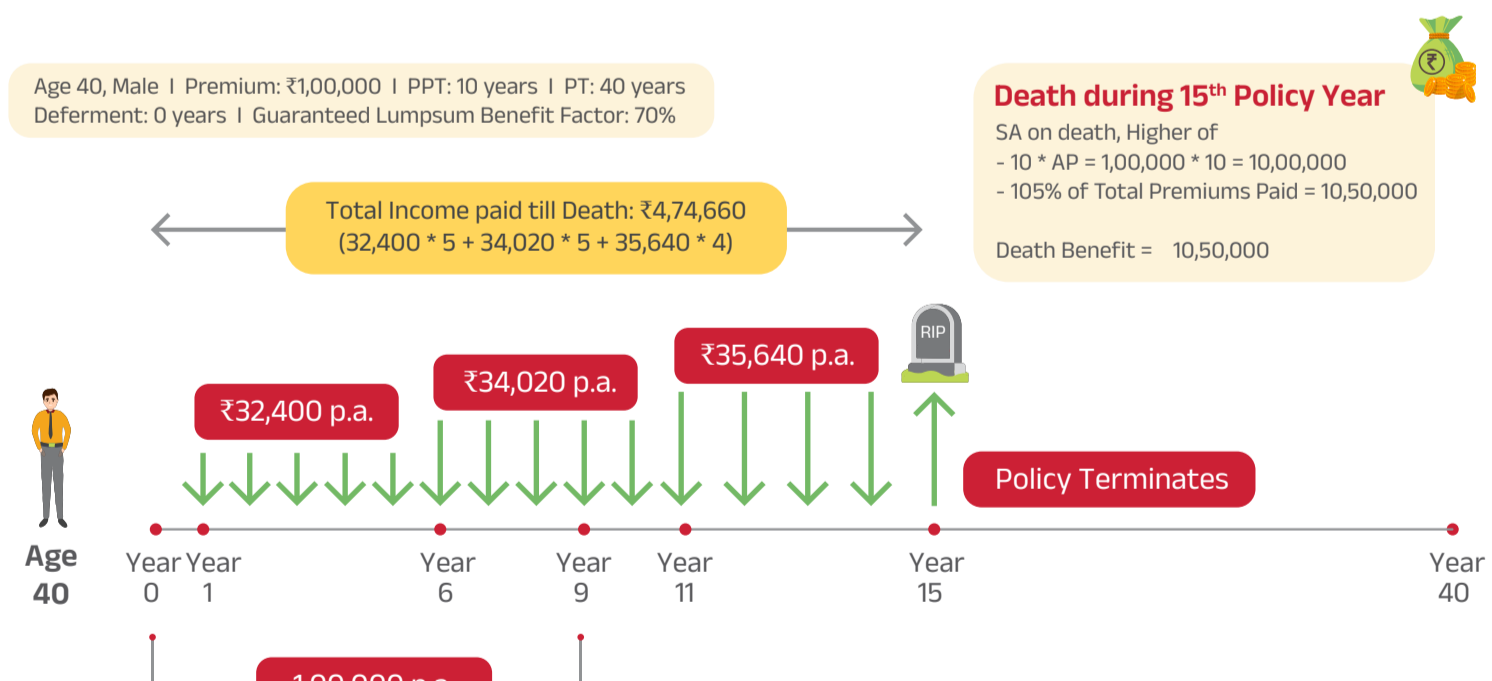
Age 40, Male I Premium: ₹1,00,000 I PPT: 10 years I PT: 40 years
Deferment: 0 years I Guaranteed Lumpsum Benefit Factor: 70%

Death during 15$^{th}$ Policy Year
SA on death, Higher of
- 10 * AP = 1,00,000 * 10 = 10,00,000
- 105% of Total Premiums Paid = 10,50,000

Death Benefit = 10,50,000

Total Income paid till Death: ₹4,74,660
(32,400 * 5 + 34,020 * 5 + 35,640 * 4)

RIP

₹35,640 p.a.

₹34,020 p.a.

₹32,400 p.a.

Policy Terminates

Age 40

Year 0 Year 1 Year 6 Year 9 Year 11 Year 15 Year 40

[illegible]